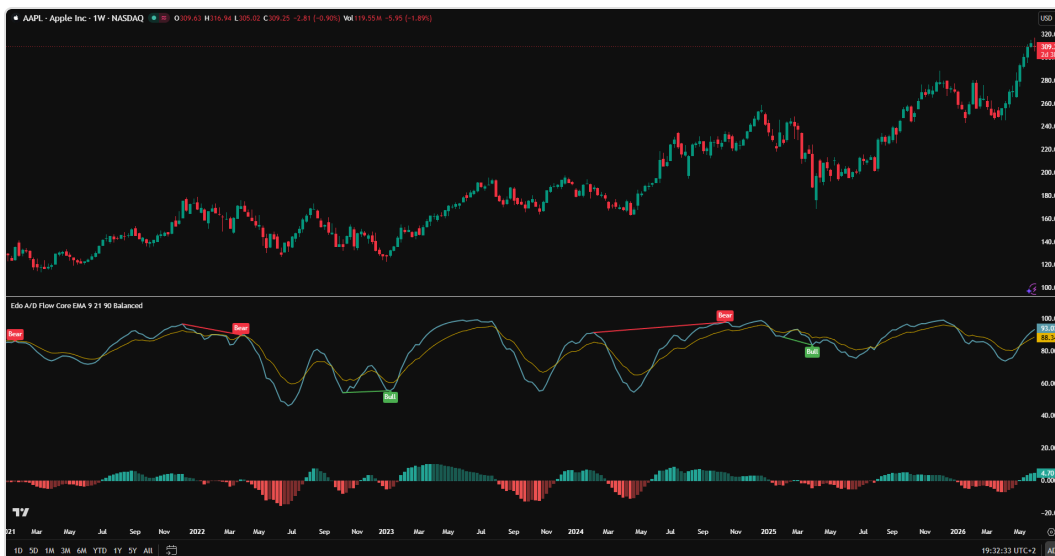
AAPL · Apple Inc · 1W · NASDAQ O309.63 H316.94 L305.02 C309.25 −2.81 (−0.90%) Vol 119.55M −5.95 (−1.89%)

USD
320.00
309.25
300.00
280.00
260.00
240.00
220.00
200.00
180.00
160.00
140.00
120.00
100.00

Edo A/D Flow Core EMA 9 21 90 Balanced

Bear
Bear
Bull
Bear
Bull

100.00
93.0
88.34
80.00
60.00
40.00
20.00
4.70
0.00
−20.00

2021 Mar May Jul Sep Nov 2022 Mar May Jul Sep Nov 2023 Mar May Jul Sep Nov 2024 Mar May Jul Sep Nov 2025 Mar May Jul Sep Nov 2026 Mar May

1D 5D 1M 3M 6M YTD 1Y 5Y All

19:32:33 UTC+2